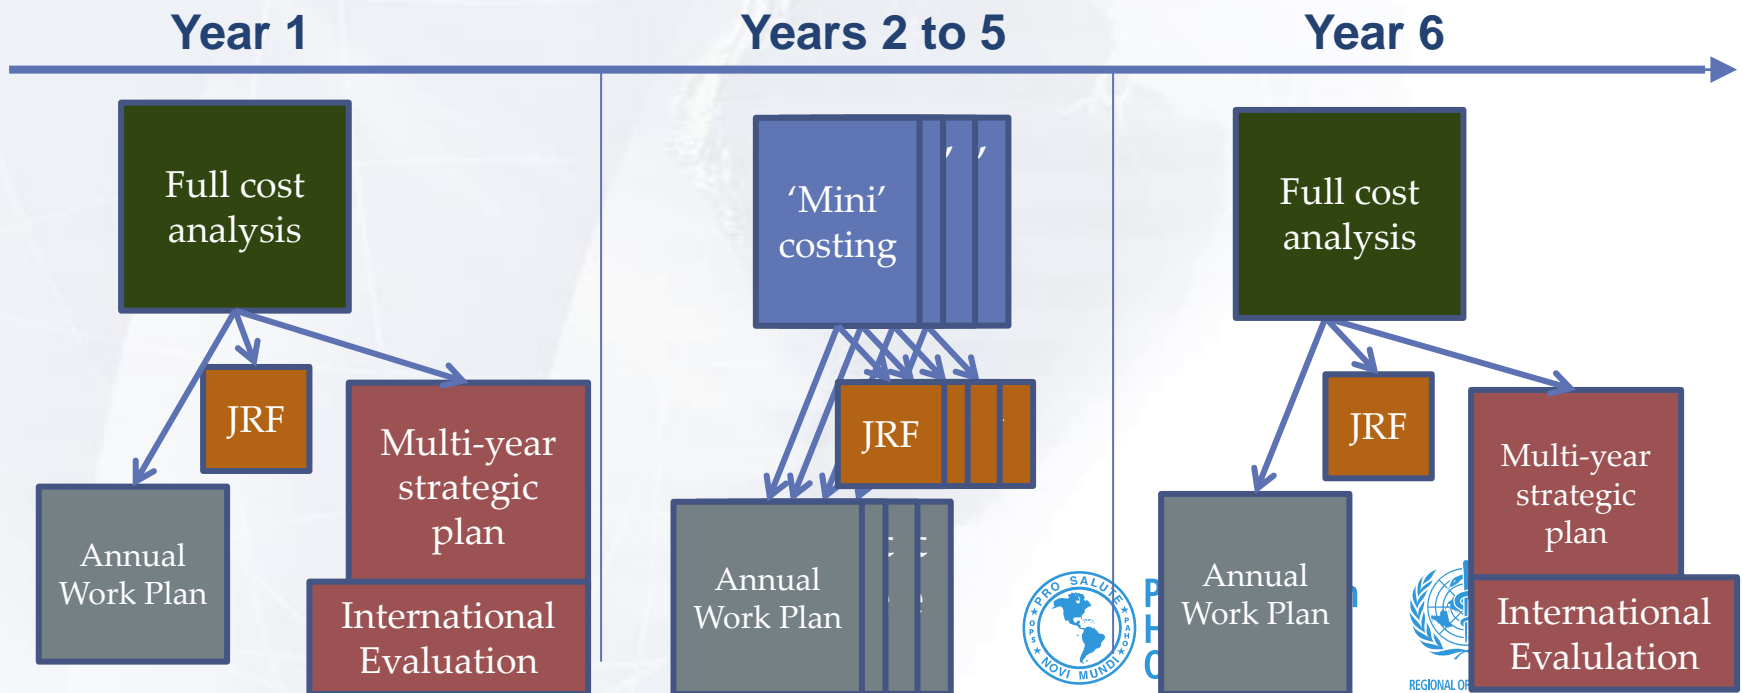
Year 1

Years 2 to 5

Year 6

Full cost analysis

JRF

Multi-year strategic plan

Annual Work Plan

International Evaluation

'Mini' costing

JRF

Annual Work Plan

PRO SALUTE NOVI MUNDI OPS PAHO

Full cost analysis

JRF

Multi-year strategic plan

Annual Work Plan

International Evaluation

REGIONAL OF